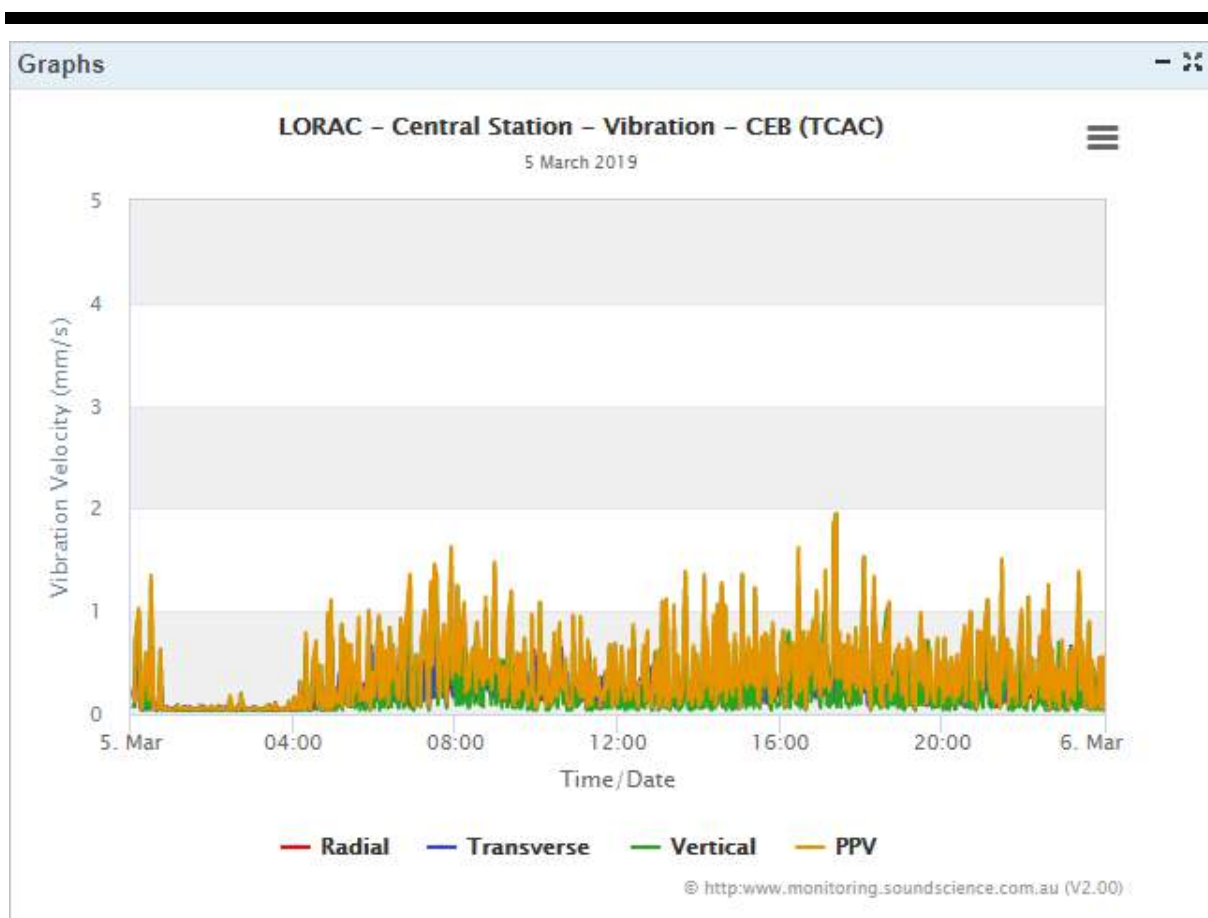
Graphs

LORAC - Central Station - Vibration - CEB (TCAC)
5 March 2019

Vibration Velocity (mm/s)

5
4
3
2
1
0

5. Mar
04:00
08:00
12:00
16:00
20:00
6. Mar

Time/Date

Radial
Transverse
Vertical
PPV

© http:www.monitoring.soundscience.com.au (V2.00)